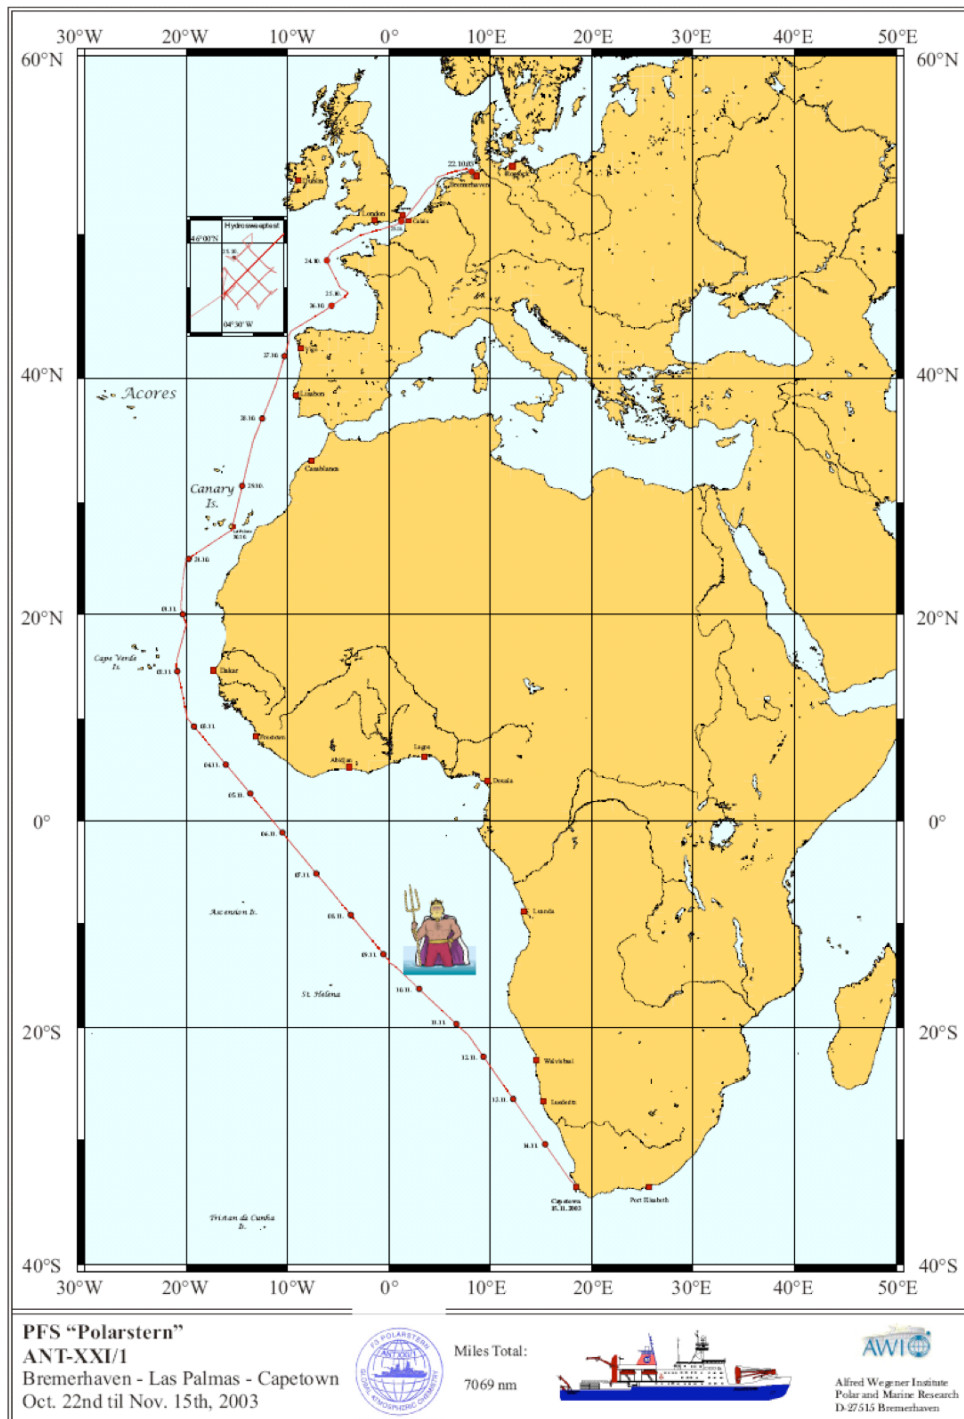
30°W 20°W 10°W 0° 10°E 20°E 30°E 40°E 50°E

60°N 60°N

40°N 40°N

20°N 20°N

0° 0°

20°S 20°S

40°S 40°S

30°W 20°W 10°W 0° 10°E 20°E 30°E 40°E 50°E

Hydrosweepfeld
46°00'N
04°30'W

Dublin
London
Calais
22.10.03
Bremerhaven
Rostock
24.10.
25.10.
26.10.
27.10.
Lisbon
Acores
28.10.
Casablanca
Canary Is.
29.10.
Las Palmas 30.10.
31.10.
01.11.
Cape Verde Is.
02.11.
Dakar
03.11.
Freetown
04.11.
05.11.
Abidjan
Lagos
Douala
06.11.
07.11.
Ascension I.
08.11.
09.11.
Luanda
St. Helena
10.11.
11.11.
12.11.
Walvisbaai
13.11.
Luederitz
14.11.
Capetown 15.11.2003
Port Elizabeth
Tristan da Cunha I.

PFS "Polarstern"
ANT-XXI/1
Bremerhaven - Las Palmas - Capetown
Oct. 22nd til Nov. 15th, 2003

FS POLARSTERN ANT-XXI/1 GLOBAL ATMOSPHERIC CHEMISTRY

Miles Total:
7069 nm

AWI
Alfred Wegener Institute
Polar and Marine Research
D-27515 Bremerhaven